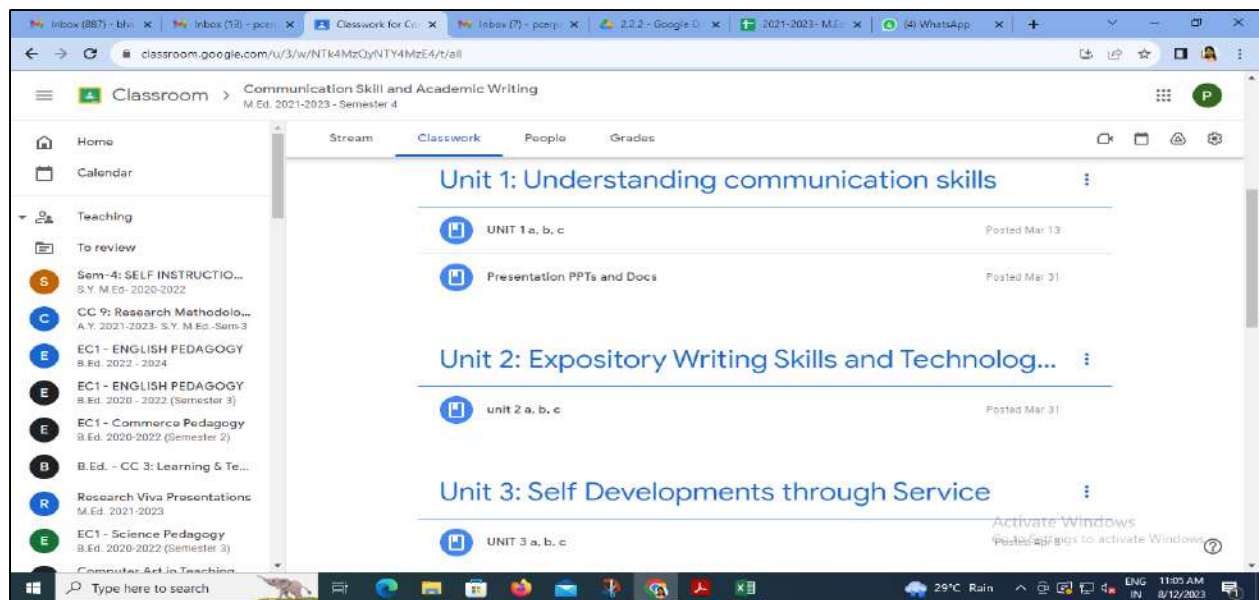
Inbox (887) - bhu ×
Inbox (13) - pcerp ×
Classwork for Co ×
Inbox (7) - pcerp ×
2.2.2 - Google D ×
2021-2023- M.Ed ×
(4) WhatsApp ×
+

classroom.google.com/u/3/w/NTk4MzQyNTY4MzE4/t/all

Classroom > Communication Skill and Academic Writing
M.Ed. 2021-2023 - Semester 4

P

Home
Calendar
Teaching
To review
S Sem-4: SELF INSTRUCTIO...
S.Y. M.Ed- 2020-2022
C CC 9: Research Methodolo...
A.Y. 2021-2023- S.Y. M.Ed.-Sem-3
E EC1 - ENGLISH PEDAGOGY
B.Ed. 2022 - 2024
E EC1 - ENGLISH PEDAGOGY
B.Ed. 2020 - 2022 (Semester 3)
E EC1 - Commerce Pedagogy
B.Ed. 2020-2022 (Semester 2)
B B.Ed. - CC 3: Learning & Te...
R Research Viva Presentations
M.Ed. 2021-2023
E EC1 - Science Pedagogy
B.Ed. 2020-2022 (Semester 3)
Computer Art in Teaching

Stream Classwork People Grades

Unit 1: Understanding communication skills

UNIT 1 a, b, c Posted Mar 13

Presentation PPTs and Docs Posted Mar 31

Unit 2: Expository Writing Skills and Technolog...

unit 2 a, b, c Posted Mar 31

Unit 3: Self Developments through Service

UNIT 3 a, b, c Posted Apr 8

Activate Windows
Go to Settings to activate Windows.

Type here to search
29°C Rain
ENG IN
11:05 AM
8/12/2023